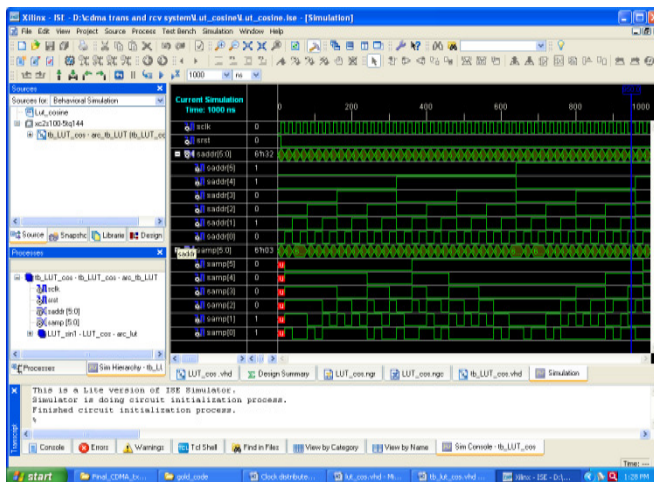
Xilinx - ISE - D:\cdma trans and rcv system\Lut_cosine\Lut_cosine.ise - [Simulation]
File Edit View Project Source Process Test Bench Simulation Window Help
1000 ns

Sources
Sources for: Behavioral Simulation
Lut_cosine
xc2s100-5tq144
tb_LUT_cos - arc_tb_LUT (tb_LUT_co

Source Snapshot Libraries Design

Processes
tb_LUT_cos - tb_LUT_cos - arc_tb_LUT
sclk
srst
saddr [5:0]
samp [5:0]
LUT_cm1 - LUT_cos - arc_lut

Processes Sim Hierarchy - tb_LU

Current Simulation Time: 1000 ns
| | | |
|---|---|---|
| sclk | 0 | |
| srst | 0 | |
| saddr[5:0] | 6'h32 | |
| saddr[5] | 1 | |
| saddr[4] | 1 | |
| saddr[3] | 0 | |
| saddr[2] | 0 | |
| saddr[1] | 1 | |
| saddr[0] | 0 | |
| samp[5:0] | 6'h03 | |
| samp[5] | 0 | U |
| samp[4] | 0 | U |
| samp[3] | 0 | U |
| samp[2] | 0 | U |
| samp[1] | 1 | U |
| samp[0] | 1 | U |

0 200 400 600 800 1000

LUT_cos.vhd Design Summary LUT_cos.ngr LUT_cos.ngc tb_LUT_cos.vhd Simulation

This is a Lite version of ISE Simulator.
Simulator is doing circuit initialization process.
Finished circuit initialization process.
%

Console Errors Warnings Tcl Shell Find in Files View by Category View by Name Sim Console - tb_LUT_cos

Time: ---

start Final_CDMA_tx... gold_code Clock distribute... lut_cos.vhd - Mi... tb_lut_cos.vhd ... Xilinx - ISE - D:\... 1:29 PM